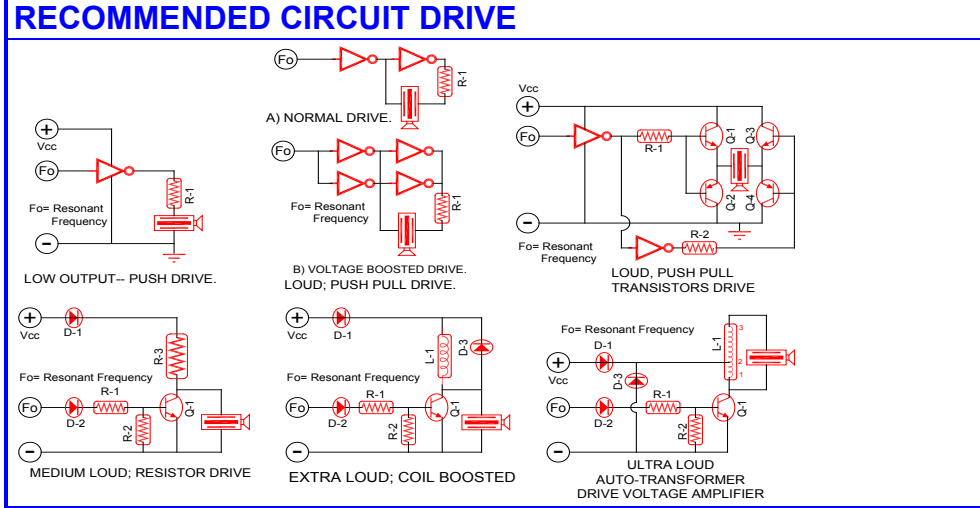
RECOMMENDED CIRCUIT DRIVE

Fo
R-1
A) NORMAL DRIVE.

Fo
Fo= Resonant Frequency
R-1
B) VOLTAGE BOOSTED DRIVE.
LOUD; PUSH PULL DRIVE.

+
Vcc
Fo
Fo= Resonant Frequency
R-1
−
LOW OUTPUT-- PUSH DRIVE.

Vcc
+
Fo
R-1
Q-1
Q-3
Q-2
Q-4
−
Fo= Resonant Frequency
R-2
LOUD, PUSH PULL TRANSISTORS DRIVE

+
Vcc
D-1
R-3
Fo= Resonant Frequency
R-1
Fo
D-2
R-2
Q-1
−
MEDIUM LOUD; RESISTOR DRIVE

+
Vcc
D-1
L-1
D-3
Fo= Resonant Frequency
R-1
Fo
D-2
R-2
Q-1
−
EXTRA LOUD; COIL BOOSTED

Fo= Resonant Frequency
D-1
+
Vcc
L-1
3
2
1
D-3
R-1
Fo
D-2
R-2
Q-1
−
ULTRA LOUD
AUTO-TRANSFORMER
DRIVE VOLTAGE AMPLIFIER